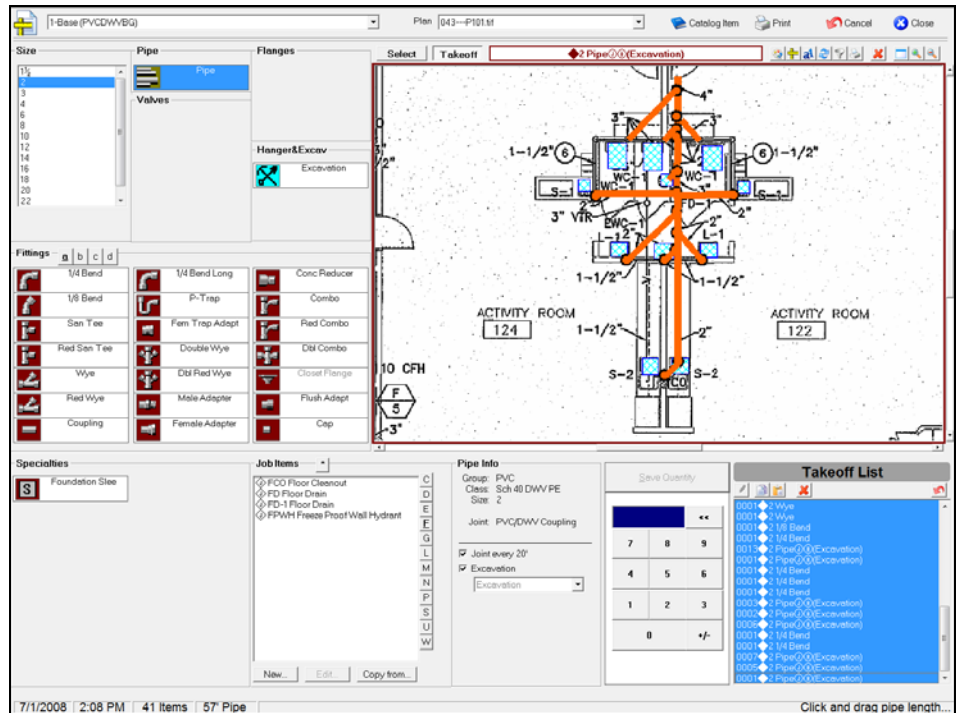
1-Base (PVCDWVBG)

Plan 043---P101.tif

Catalog Item Print Cancel Close

Size
1½
2
3
4
6
8
10
12
14
16
18
20
22

Pipe
Pipe

Valves

Flanges

Hanger&Excav
Excavation

Select Takeoff ◆2 Pipe ⓙⓔ (Excavation)

4"
3"
3"
1-1/2" 6
6 1-1/2"
WC-1
WC-1
S-1
S-1
FD-1
3" VTR
2"
EWC-1
2"
L-1
2"
1-1/2"
1-1/2"
ACTIVITY ROOM
124
ACTIVITY ROOM
122
1-1/2"
2"
10 CFH
F
5
S-2
S-2
CO
3"

Fittings a b c d
1/4 Bend
1/4 Bend Long
Conc Reducer
1/8 Bend
P-Trap
Combo
San Tee
Fem Trap Adapt
Red Combo
Red San Tee
Double Wye
Dbl Combo
Wye
Dbl Red Wye
Closet Flange
Red Wye
Male Adapter
Flush Adapt
Coupling
Female Adapter
Cap

Specialties
S Foundation Slee

Job Items
FCO Floor Cleanout
FD Floor Drain
FD-1 Floor Drain
FPWH Freeze Proof Wall Hydrant
C
D
E
F
G
L
M
N
P
S
U
W
New... Edit... Copy from...

Pipe Info
Group: PVC
Class: Sch 40 DWV PE
Size: 2
Joint: PVC/DWV Coupling
Joint every 20'
Excavation
Excavation

Save Quantity
<<
7 8 9
4 5 6
1 2 3
0 +/-

Takeoff List
0001◆2 Wye
0001◆2 Wye
0001◆2 1/8 Bend
0001◆2 1/4 Bend
0013◆2 Pipe ⓙⓔ (Excavation)
0001◆2 Pipe ⓙⓔ (Excavation)
0001◆2 1/4 Bend
0001◆2 1/4 Bend
0001◆2 1/4 Bend
0003◆2 Pipe ⓙⓔ (Excavation)
0002◆2 Pipe ⓙⓔ (Excavation)
0006◆2 Pipe ⓙⓔ (Excavation)
0001◆2 1/4 Bend
0001◆2 1/4 Bend
0001◆2 Pipe ⓙⓔ (Excavation)
0005◆2 Pipe ⓙⓔ (Excavation)
0001◆2 Pipe ⓙⓔ (Excavation)

7/1/2008 2:08 PM 41 Items 57' Pipe Click and drag pipe length...